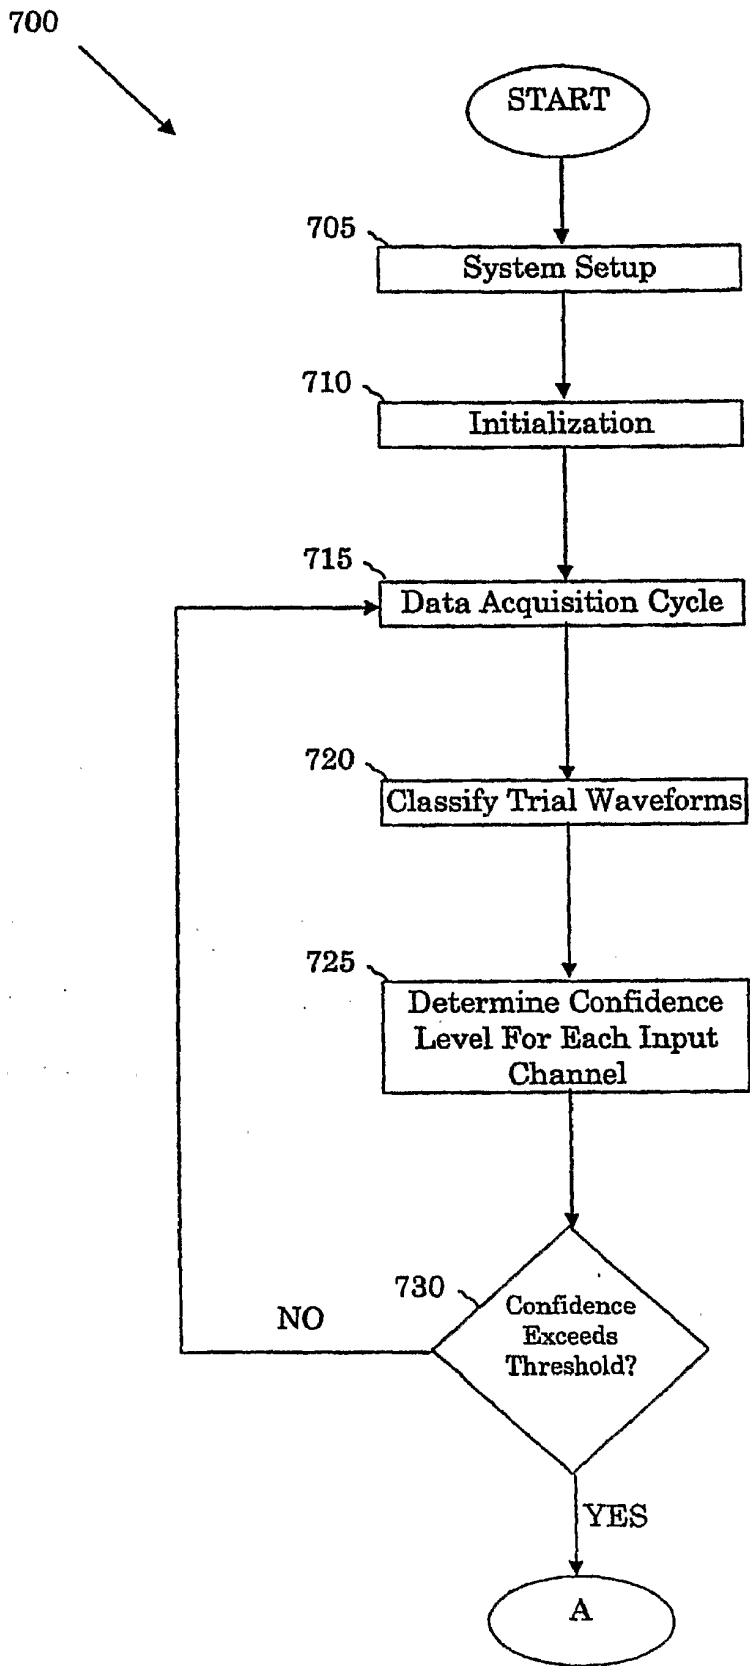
700

START

705
System Setup

710
Initialization

715
Data Acquisition Cycle

720
Classify Trial Waveforms

725
Determine Confidence Level For Each Input Channel

730
Confidence Exceeds Threshold?

NO

YES

A